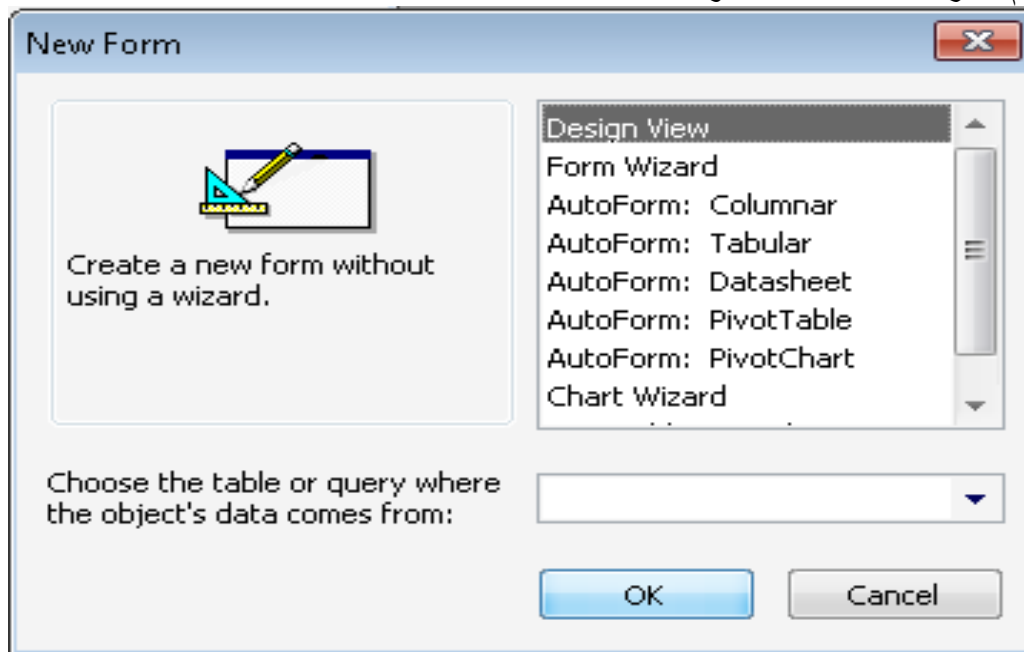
New Form

Create a new form without using a wizard.

Design View
Form Wizard
AutoForm: Columnar
AutoForm: Tabular
AutoForm: Datasheet
AutoForm: PivotTable
AutoForm: PivotChart
Chart Wizard
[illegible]

Choose the table or query where the object's data comes from:

OK
Cancel